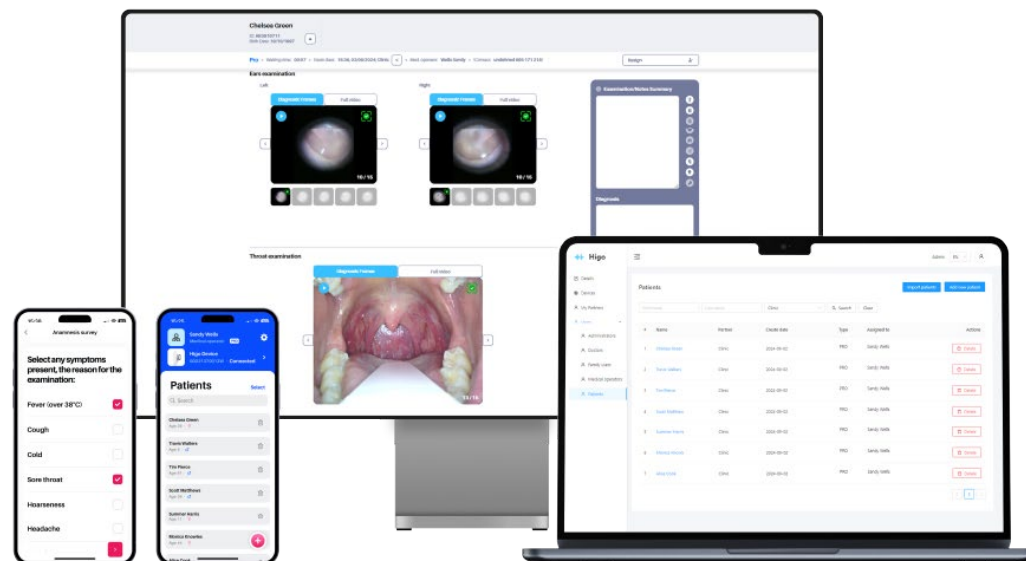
Chelsea Green

Ears examination

Left

Diagnostic frames

Full video

10 / 15

Right

Diagnostic frames

Full video

10 / 15

Examination Notes Summary

Diagnosis

Throat examination

Diagnostic frames

Full video

11 / 15

Anamnesis survey

Select any symptoms present, the reason for the examination:

Fever (over 38°C)

Cough

Cold

Sore throat

Hoarseness

Headache

Sandy Wells

Higo Device

Connected

Patients

Select

Search

Chelsea Green

Travis Walters

Tim Pierce

Scott Matthews

Summer Harris

Monica Knowles

Higo

Patients

Import patients

Add new patient

Search

Clear

Name

Partner

Create Date

Type

Assigned to

Actions

Chelsea Green

Clinic

PRO

Sandy Wells

Delete

Travis Walters

Clinic

PRO

Sandy Wells

Delete

Tim Pierce

Clinic

PRO

Sandy Wells

Delete

Scott Matthews

Clinic

PRO

Sandy Wells

Delete

Summer Harris

Clinic

PRO

Sandy Wells

Delete

Monica Knowles

Clinic

PRO

Sandy Wells

Delete

Alice Cook

Clinic

PRO

Sandy Wells

Delete

Details

Devices

My Partners

Administrators

Doctors

Family Users

Medical Operators

Patients